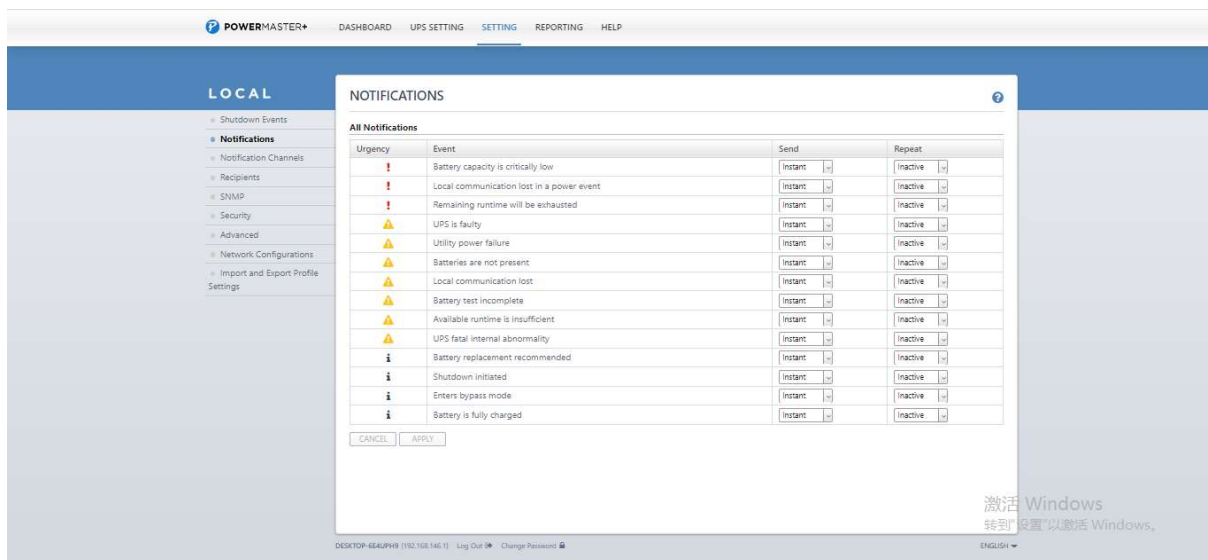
POWERMASTER+ DASHBOARD UPS SETTING SETTING REPORTING HELP

LOCAL

Shutdown Events
Notifications
Notification Channels
Recipients
SNMP
Security
Advanced
Network Configurations
Import and Export Profile Settings

NOTIFICATIONS

All Notifications

| Urgency | Event | Send | Repeat |
|---|---|---|---|
| ! | Battery capacity is critically low | Instant | Inactive |
| ! | Local communication lost in a power event | Instant | Inactive |
| ! | Remaining runtime will be exhausted | Instant | Inactive |
| ⚠ | UPS is faulty | Instant | Inactive |
| ⚠ | Utility power failure | Instant | Inactive |
| ⚠ | Batteries are not present | Instant | Inactive |
| ⚠ | Local communication lost | Instant | Inactive |
| ⚠ | Battery test incomplete | Instant | Inactive |
| ⚠ | Available runtime is insufficient | Instant | Inactive |
| ⚠ | UPS fatal internal abnormality | Instant | Inactive |
| i | Battery replacement recommended | Instant | Inactive |
| i | Shutdown initiated | Instant | Inactive |
| i | Enters bypass mode | Instant | Inactive |
| i | Battery is fully charged | Instant | Inactive |

CANCEL APPLY

激活 Windows
转到"设置"以激活 Windows。

DESKTOP-6E4UPH9 (192.168.146.1) Log Out Change Password

ENGLISH